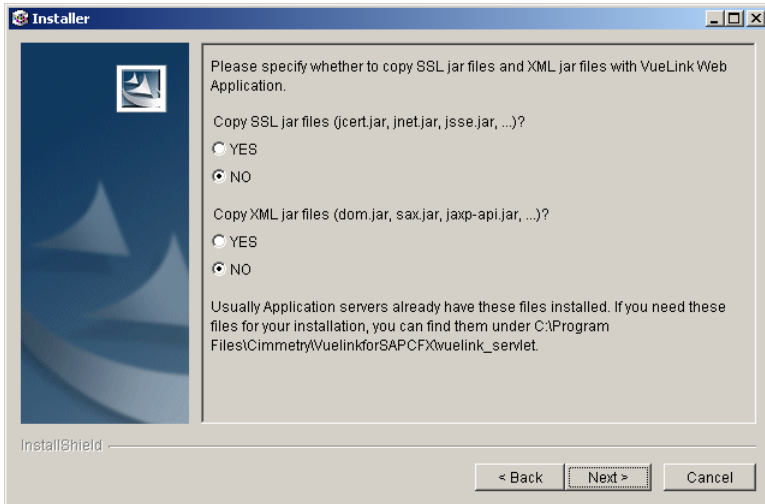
Installer

Please specify whether to copy SSL jar files and XML jar files with VueLink Web Application.

Copy SSL jar files (jcert.jar, jnet.jar, jsse.jar, ...)?

YES

NO

Copy XML jar files (dom.jar, sax.jar, jaxp-api.jar, ...)?

YES

NO

Usually Application servers already have these files installed. If you need these files for your installation, you can find them under C:\Program Files\Cimmetry\VuelinkforSAPCFX\vuelink_servlet.

InstallShield

< Back

Next >

Cancel